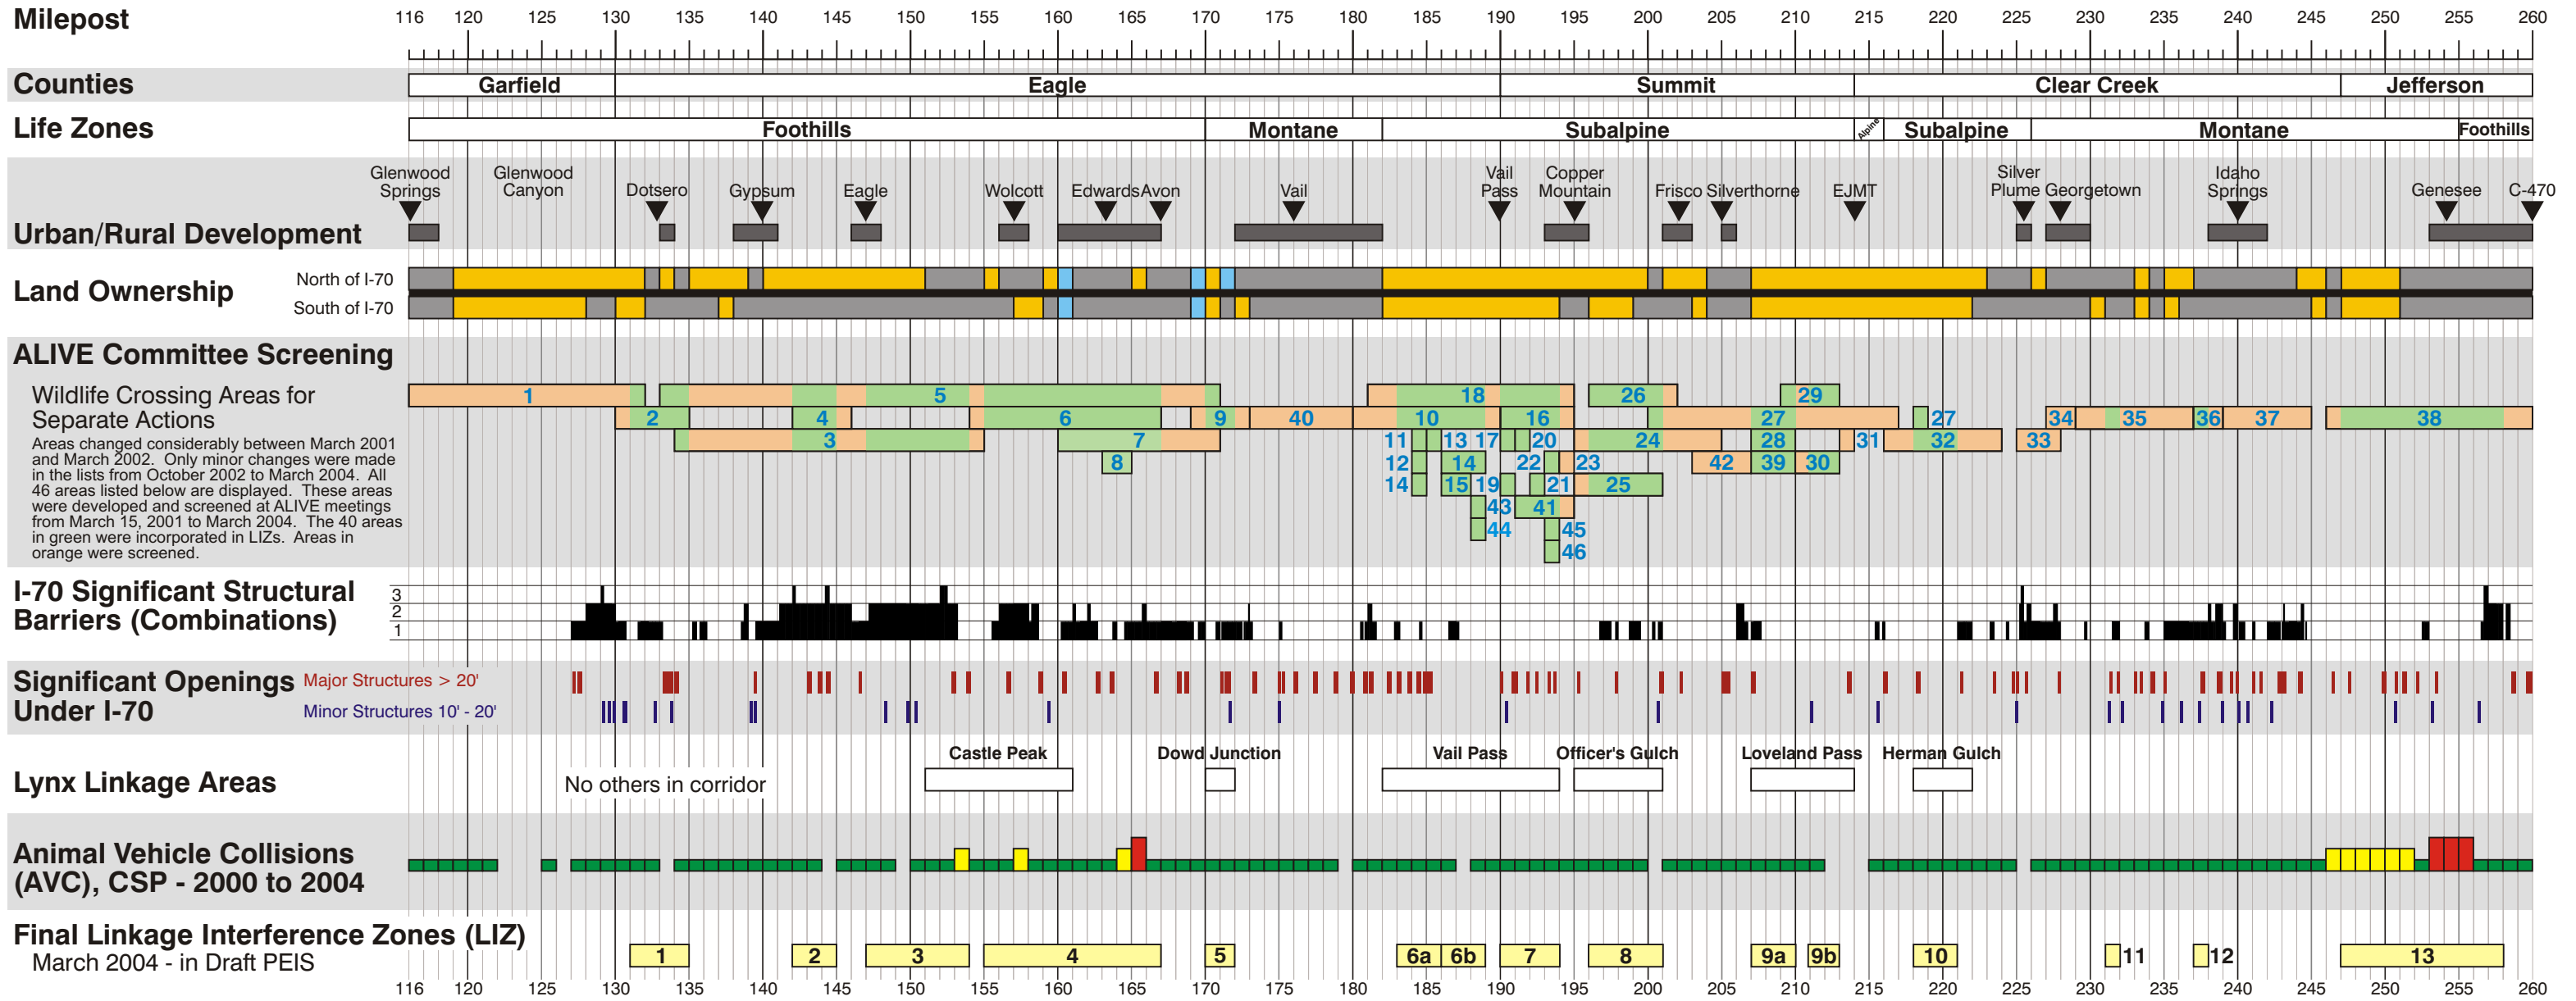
Milepost
116 120 125 130 135 140 145 150 155 160 165 170 175 180 185 190 195 200 205 210 215 220 225 230 235 240 245 250 255 260

Counties
Garfield Eagle Summit Clear Creek Jefferson

Life Zones
Foothills Montane Subalpine Alpine Subalpine Montane Foothills

Urban/Rural Development
Glenwood Springs, Glenwood Canyon, Dotsero, Gypsum, Eagle, Wolcott, Edwards, Avon, Vail, Vail Pass, Copper Mountain, Frisco, Silverthorne, EJMT, Silver Plume, Georgetown, Idaho Springs, Genesee, C-470

Land Ownership
North of I-70
South of I-70

ALIVE Committee Screening
Wildlife Crossing Areas for Separate Actions
Areas changed considerably between March 2001 and March 2002. Only minor changes were made in the lists from October 2002 to March 2004. All 46 areas listed below are displayed. These areas were developed and screened at ALIVE meetings from March 15, 2001 to March 2004. The 40 areas in green were incorporated in LIZs. Areas in orange were screened.

1 5 18 26 29
2 4 6 9 40 10 16 27 27 34 35 36 37 38
3 7 11 13 17 20 24 28 31 32 33
8 12 14 22 23 42 39 30
14 15 19 21 25
43 41
44 45
46

I-70 Significant Structural Barriers (Combinations)
3
2
1

Significant Openings Under I-70
Major Structures > 20'
Minor Structures 10' - 20'

Lynx Linkage Areas
No others in corridor
Castle Peak Dowd Junction Vail Pass Officer's Gulch Loveland Pass Herman Gulch

Animal Vehicle Collisions (AVC), CSP - 2000 to 2004

Final Linkage Interference Zones (LIZ)
March 2004 - in Draft PEIS
1 2 3 4 5 6a 6b 7 8 9a 9b 10 11 12 13

116 120 125 130 135 140 145 150 155 160 165 170 175 180 185 190 195 200 205 210 215 220 225 230 235 240 245 250 255 260